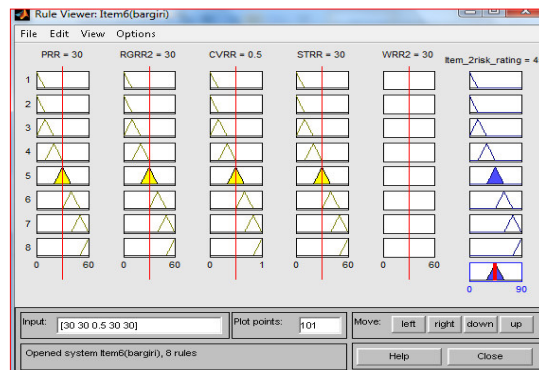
Rule Viewer: Item6(bargiri)

File Edit View Options

PRR = 30 RGRR2 = 30 CVRR = 0.5 STRR = 30 WRR2 = 30 Item_2risk_rating = 4

1
2
3
4
5
6
7
8

0 60 0 60 0 1 0 60 0 60 0 90

Input: [30 30 0.5 30 30] Plot points: 101 Move: left right down up

Opened system Item6(bargiri), 8 rules

Help Close